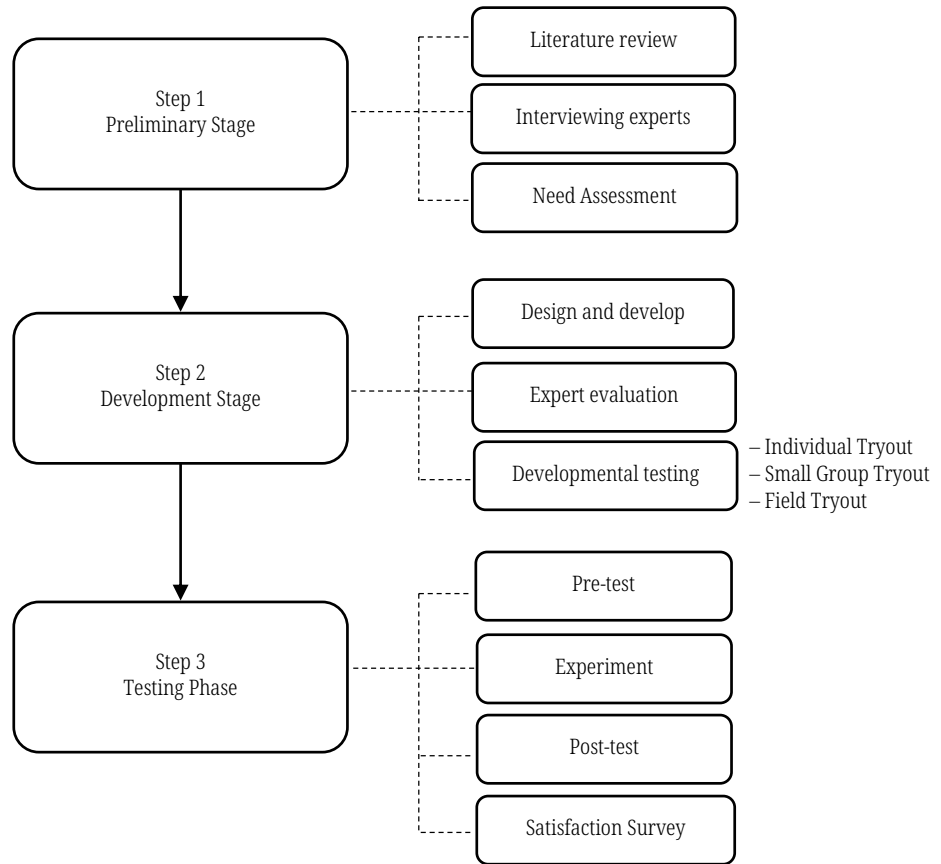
Step 1
Preliminary Stage

Literature review

Interviewing experts

Need Assessment

Step 2
Development Stage

Design and develop

Expert evaluation

Developmental testing

– Individual Tryout
– Small Group Tryout
– Field Tryout

Step 3
Testing Phase

Pre-test

Experiment

Post-test

Satisfaction Survey